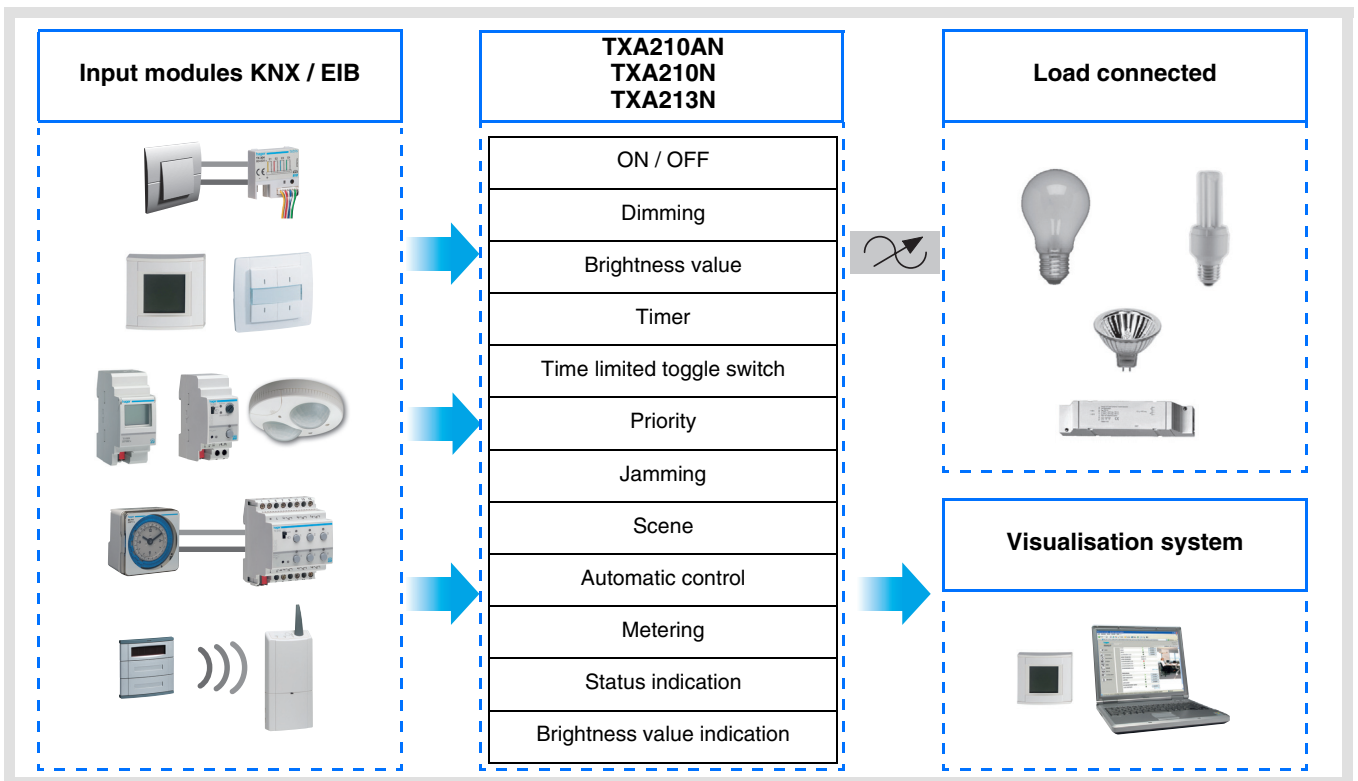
Input modules KNX / EIB

TXA210AN
TXA210N
TXA213N

ON / OFF

Dimming

Brightness value

Timer

Time limited toggle switch

Priority

Jamming

Scene

Automatic control

Metering

Status indication

Brightness value indication

Load connected

Visualisation system